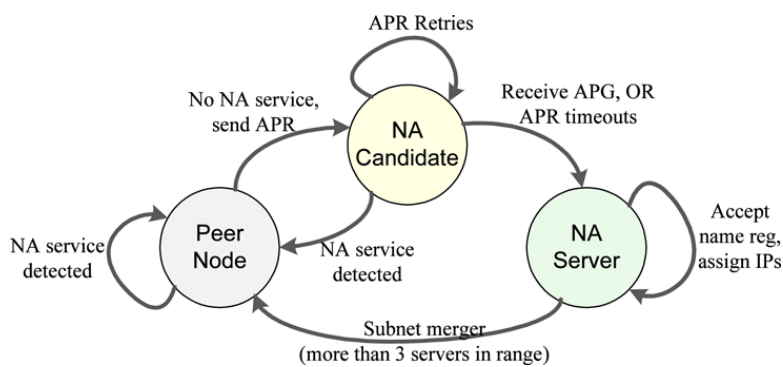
APR Retries

No NA service, send APR

Receive APG, OR APR timeouts

NA Candidate

NA service detected

Peer Node

NA service detected

NA Server

Accept name reg, assign IPs

Subnet merger (more than 3 servers in range)